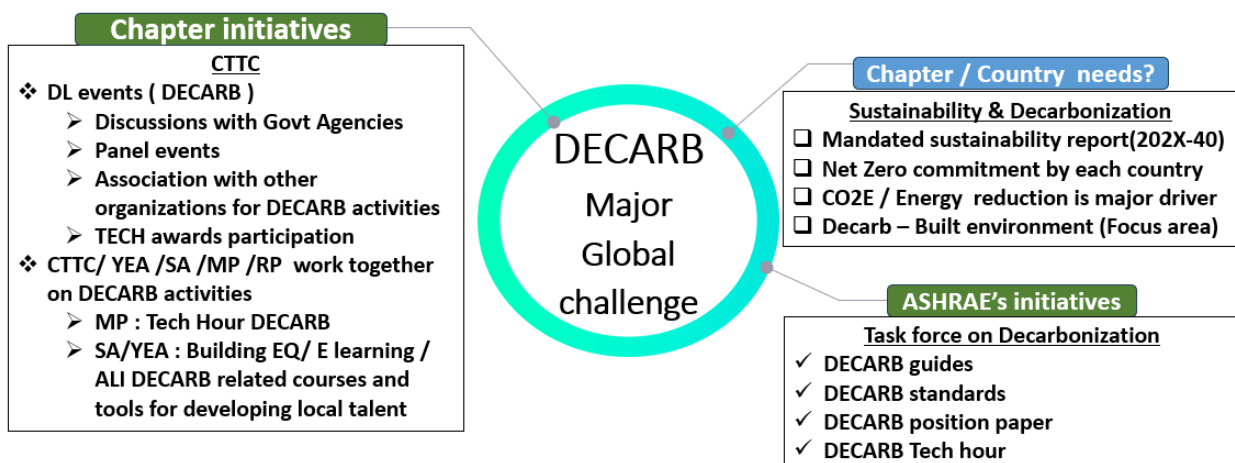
Chapter initiatives

CTTC

❖ DL events ( DECARB )
➢ Discussions with Govt Agencies
➢ Panel events
➢ Association with other organizations for DECARB activities
➢ TECH awards participation
❖ CTTC/ YEA /SA /MP /RP work together on DECARB activities
➢ MP : Tech Hour DECARB
➢ SA/YEA : Building EQ/ E learning / ALI DECARB related courses and tools for developing local talent

DECARB
Major
Global
challenge

Chapter / Country needs?

Sustainability & Decarbonization

❑ Mandated sustainability report(202X-40)
❑ Net Zero commitment by each country
❑ CO2E / Energy reduction is major driver
❑ Decarb – Built environment (Focus area)

ASHRAE's initiatives

Task force on Decarbonization

✓ DECARB guides
✓ DECARB standards
✓ DECARB position paper
✓ DECARB Tech hour